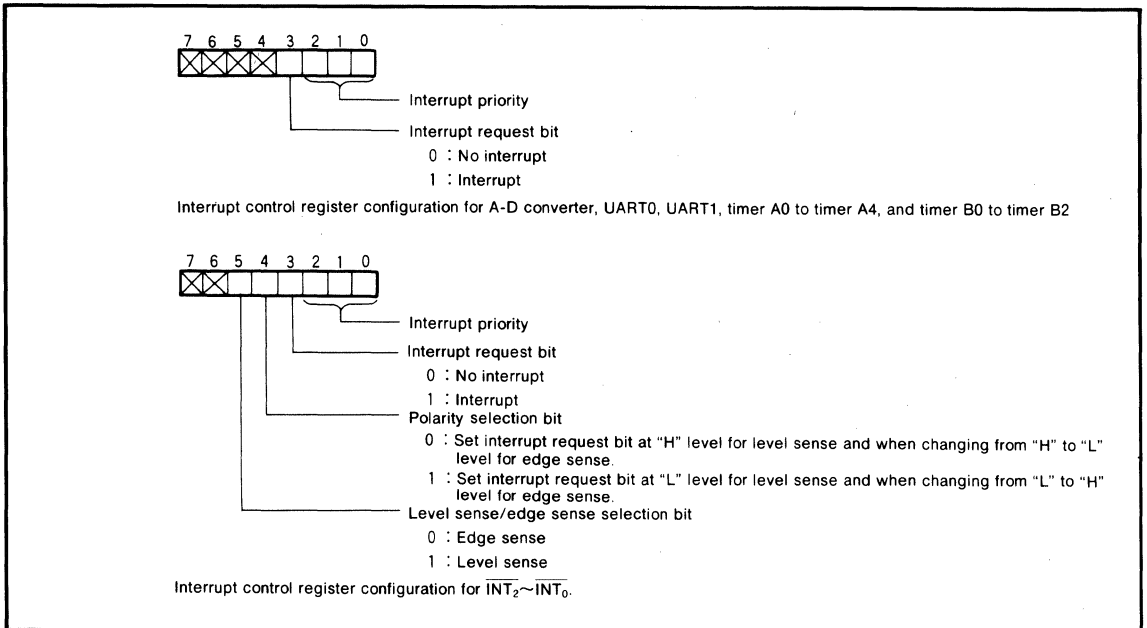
7 6 5 4 3 2 1 0

Interrupt priority

Interrupt request bit

0 : No interrupt

1 : Interrupt

Interrupt control register configuration for A-D converter, UART0, UART1, timer A0 to timer A4, and timer B0 to timer B2

7 6 5 4 3 2 1 0

Interrupt priority

Interrupt request bit

0 : No interrupt

1 : Interrupt

Polarity selection bit

0 : Set interrupt request bit at "H" level for level sense and when changing from "H" to "L" level for edge sense.

1 : Set interrupt request bit at "L" level for level sense and when changing from "L" to "H" level for edge sense.

Level sense/edge sense selection bit

0 : Edge sense

1 : Level sense

Interrupt control register configuration for $\overline{INT_2}\sim\overline{INT_0}$.